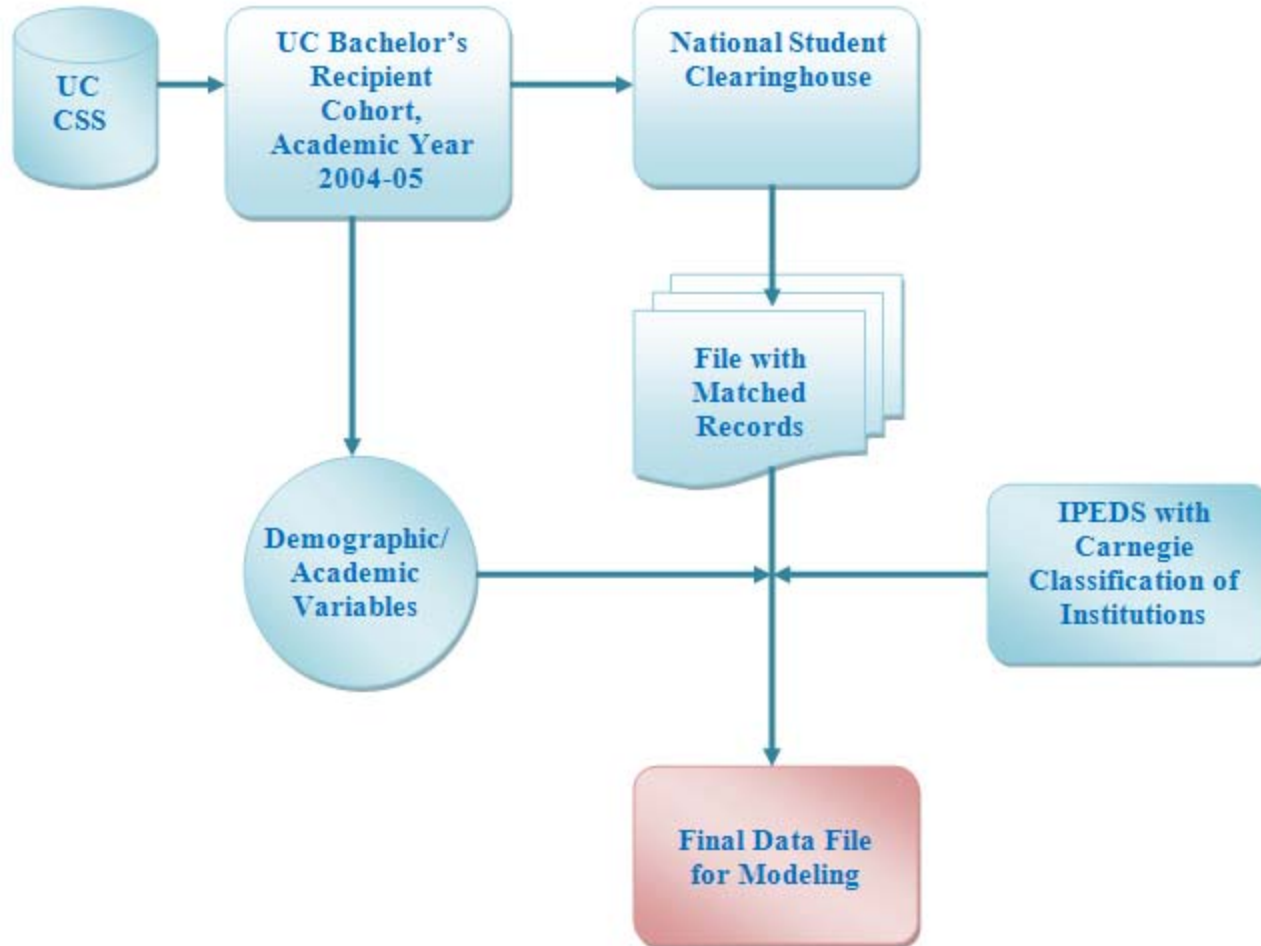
UC CSS

UC Bachelor's Recipient Cohort, Academic Year 2004-05

National Student Clearinghouse

File with Matched Records

Demographic/ Academic Variables

IPEDS with Carnegie Classification of Institutions

Final Data File for Modeling